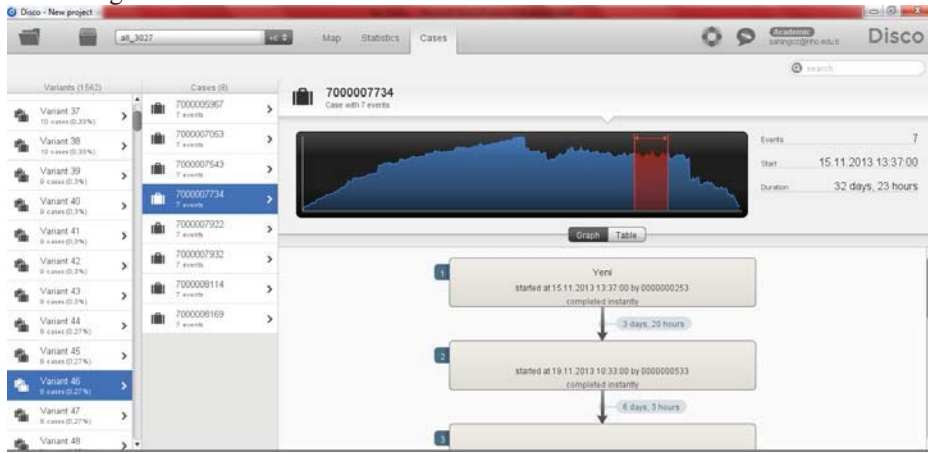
Disco - New project

all_3027

Map Statistics Cases

Academic
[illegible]

Disco

search

Variants (1562)

Variant 37
10 cases (0.33%)

Variant 38
10 cases (0.33%)

Variant 39
9 cases (0.3%)

Variant 40
9 cases (0.3%)

Variant 41
9 cases (0.3%)

Variant 42
9 cases (0.3%)

Variant 43
9 cases (0.3%)

Variant 44
8 cases (0.27%)

Variant 45
8 cases (0.27%)

Variant 46
8 cases (0.27%)

Variant 47
8 cases (0.27%)

Variant 48

Cases (8)

7000005967
7 events

7000007053
7 events

7000007543
7 events

7000007734
7 events

7000007922
7 events

7000007932
7 events

7000008114
7 events

7000008169
7 events

7000007734
Case with 7 events

Events 7

Start 15.11.2013 13:37:00

Duration 32 days, 23 hours

Graph Table

1
Yeni
started at 15.11.2013 13:37:00 by 0000000253
completed instantly

3 days, 20 hours

2
started at 19.11.2013 10:33:00 by 0000000533
completed instantly

6 days, 3 hours

3